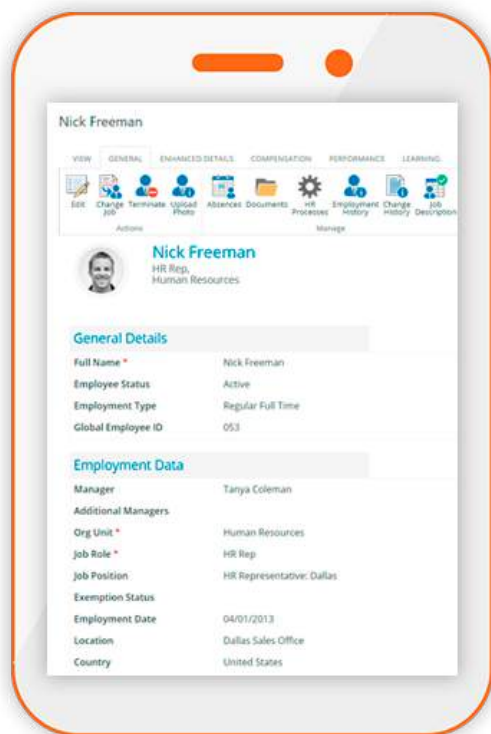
Nick Freeman

VIEW GENERAL ENHANCED DETAILS COMPENSATION PERFORMANCE LEARNING

Edit Change Job Terminate Upload Photo Absences Documents HR Processes Employment History Change History Job Description

Actions Manage

Nick Freeman
HR Rep,
Human Resources

General Details

| | |
|---|---|
| Full Name * | Nick Freeman |
| Employee Status | Active |
| Employment Type | Regular Full Time |
| Global Employee ID | 053 |

Employment Data

| | |
|---|---|
| Manager | Tanya Coleman |
| Additional Managers | |
| Org Unit * | Human Resources |
| Job Role * | HR Rep |
| Job Position | HR Representative: Dallas |
| Exemption Status | |
| Employment Date | 04/01/2013 |
| Location | Dallas Sales Office |
| Country | United States |